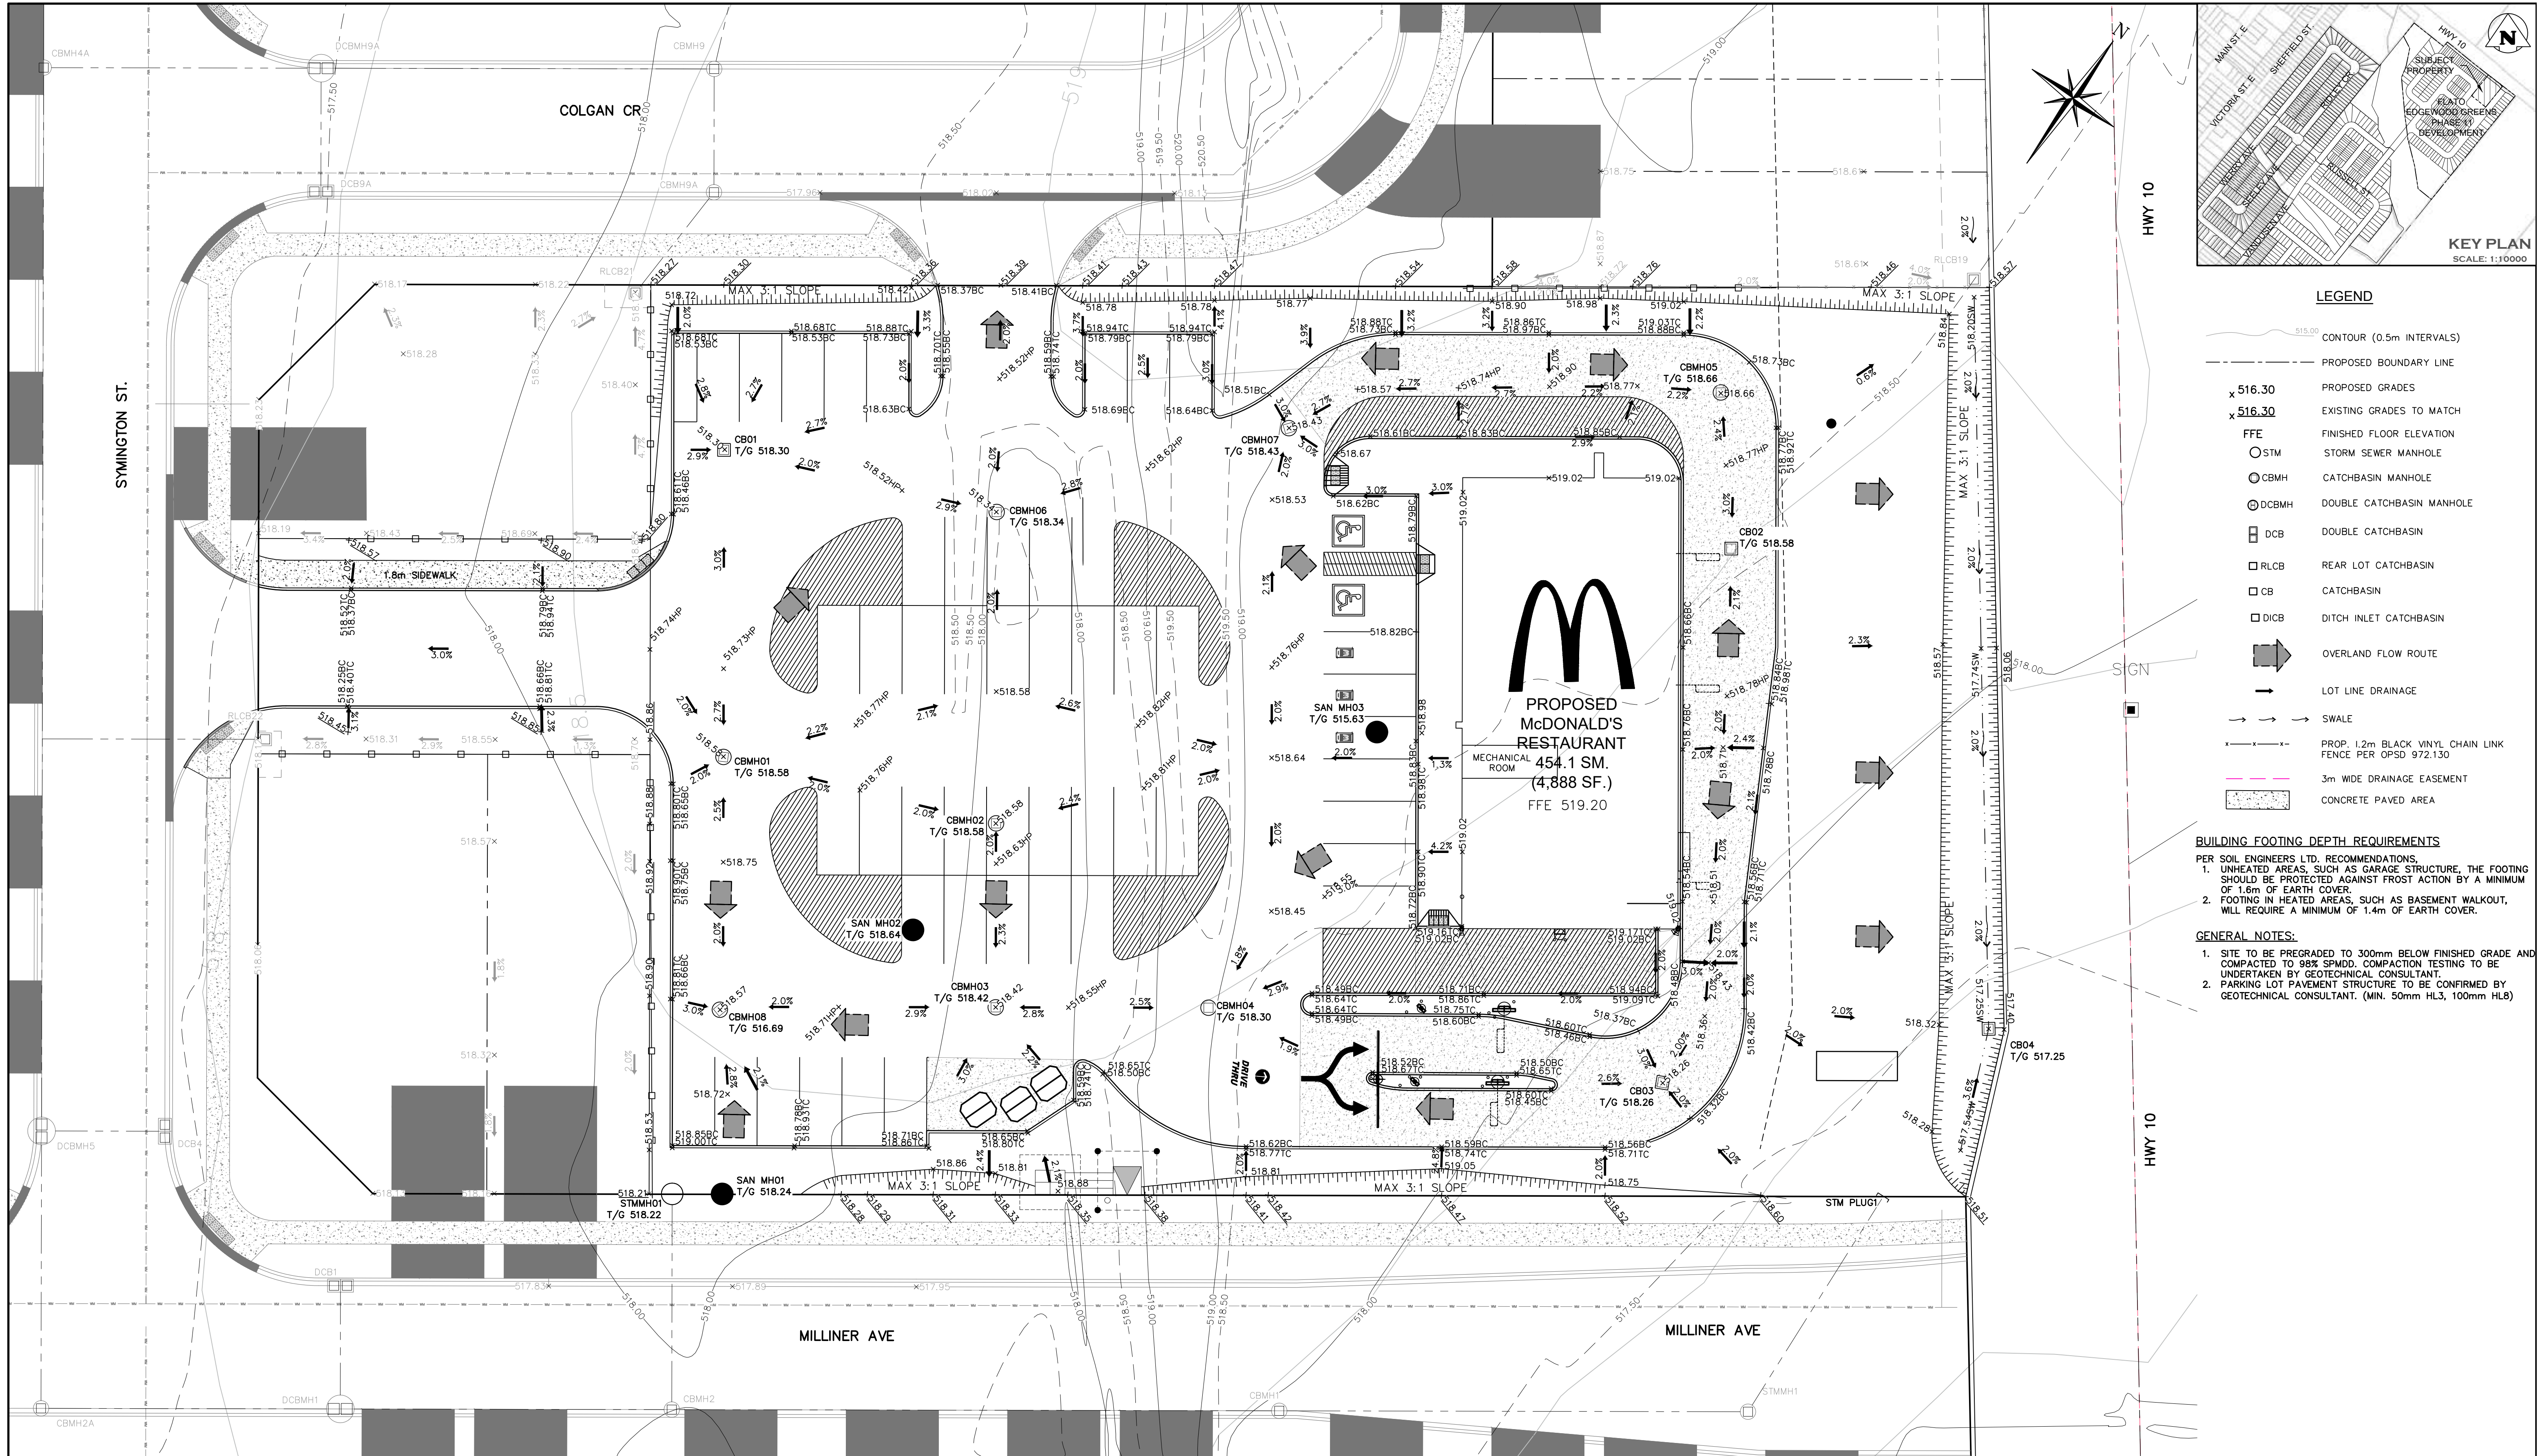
COLGAN CR

SYMINGTON ST.

MILLINER AVE

MILLINER AVE

HWY 10

HWY 10

PROPOSED McDONALD'S RESTAURANT 454.1 SM. (4,888 SF.) FFE 519.20

MECHANICAL ROOM

MAX 3:1 SLOPE

1.8m SIDEWALK

CB01 T/G 518.30
CBMH06 T/G 518.34
CBMH07 T/G 518.43
CBMH05 T/G 518.66
CB02 T/G 518.58
CBMH01 T/G 518.58
CBMH02 T/G 518.58
SAN MH02 T/G 518.64
SAN MH03 T/G 515.63
CBMH03 T/G 518.42
CBMH08 T/G 516.69
CBMH04 T/G 518.30
CB03 T/G 518.26
CB04 T/G 517.25
SAN MH01 T/G 518.24
STMMH01 T/G 518.22
STM PLUG1

DRIVE THRU

SIGN

KEY PLAN
SCALE: 1:10000
MAIN ST. E
SHEFFIELD ST.
VICTORIA ST. E
HWY 10
SUBJECT PROPERTY
FLATO EDGEWOOD GREENS PHASE 11 DEVELOPMENT

LEGEND
CONTOUR (0.5m INTERVALS)
PROPOSED BOUNDARY LINE
516.30 PROPOSED GRADES
516.30 EXISTING GRADES TO MATCH
FFE FINISHED FLOOR ELEVATION
STM STORM SEWER MANHOLE
CBMH CATCHBASIN MANHOLE
DCBMH DOUBLE CATCHBASIN MANHOLE
DCB DOUBLE CATCHBASIN
RLCB REAR LOT CATCHBASIN
CB CATCHBASIN
DICB DITCH INLET CATCHBASIN
OVERLAND FLOW ROUTE
LOT LINE DRAINAGE
SWALE
PROP. 1.2m BLACK VINYL CHAIN LINK FENCE PER OPSD 972.130
3m WIDE DRAINAGE EASEMENT
CONCRETE PAVED AREA

BUILDING FOOTING DEPTH REQUIREMENTS
PER SOIL ENGINEERS LTD. RECOMMENDATIONS,
1. UNHEATED AREAS, SUCH AS GARAGE STRUCTURE, THE FOOTING SHOULD BE PROTECTED AGAINST FROST ACTION BY A MINIMUM OF 1.6m OF EARTH COVER.
2. FOOTING IN HEATED AREAS, SUCH AS BASEMENT WALKOUT, WILL REQUIRE A MINIMUM OF 1.4m OF EARTH COVER.

GENERAL NOTES:
1. SITE TO BE PREGRADED TO 300mm BELOW FINISHED GRADE AND COMPACTED TO 98% SPMDD. COMPACTION TESTING TO BE UNDERTAKEN BY GEOTECHNICAL CONSULTANT.
2. PARKING LOT PAVEMENT STRUCTURE TO BE CONFIRMED BY GEOTECHNICAL CONSULTANT. (MIN. 50mm HL3, 100mm HL8)